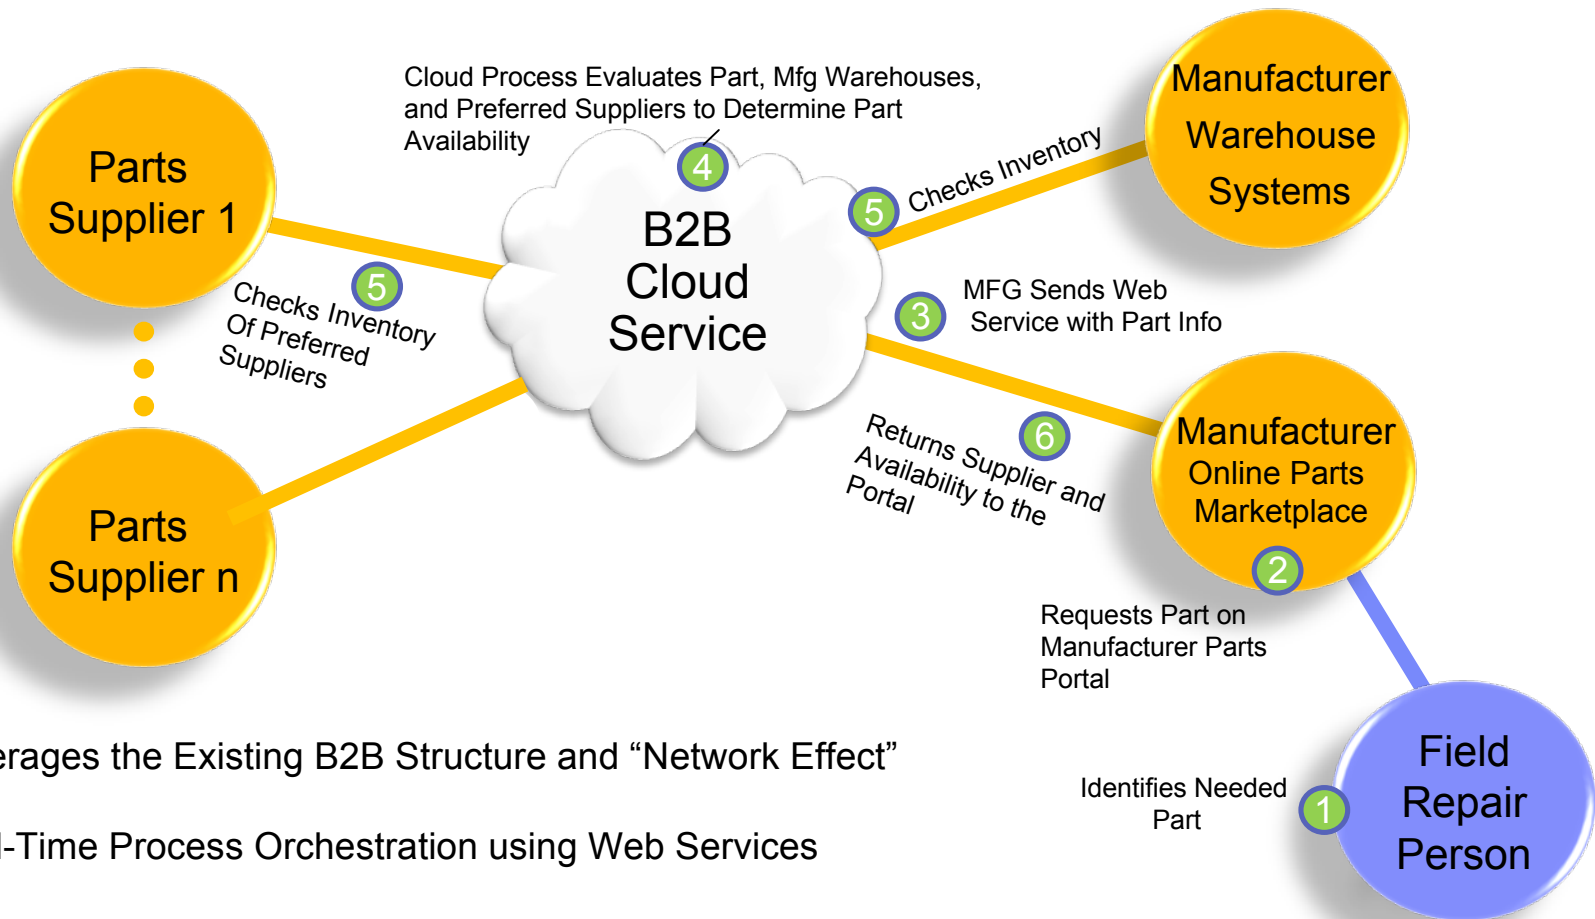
Cloud Process Evaluates Part, Mfg Warehouses, and Preferred Suppliers to Determine Part Availability

4

Manufacturer Warehouse Systems

Parts Supplier 1

5 Checks Inventory

B2B Cloud Service

5

Checks Inventory Of Preferred Suppliers

3 MFG Sends Web Service with Part Info

6

Returns Supplier and Availability to the Portal

Manufacturer Online Parts Marketplace

2

Parts Supplier n

Requests Part on Manufacturer Parts Portal

erages the Existing B2B Structure and “Network Effect”

Field Repair Person

Identifies Needed Part

1

-Time Process Orchestration using Web Services